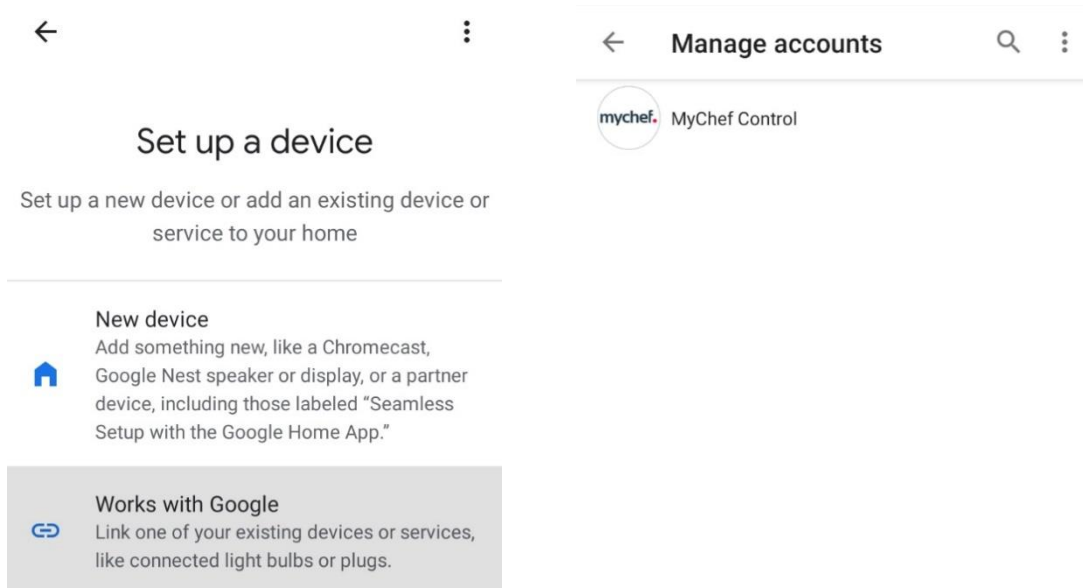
Set up a device

Set up a new device or add an existing device or service to your home

New device
Add something new, like a Chromecast, Google Nest speaker or display, or a partner device, including those labeled "Seamless Setup with the Google Home App."

Works with Google
Link one of your existing devices or services, like connected light bulbs or plugs.

Manage accounts

mychef. MyChef Control